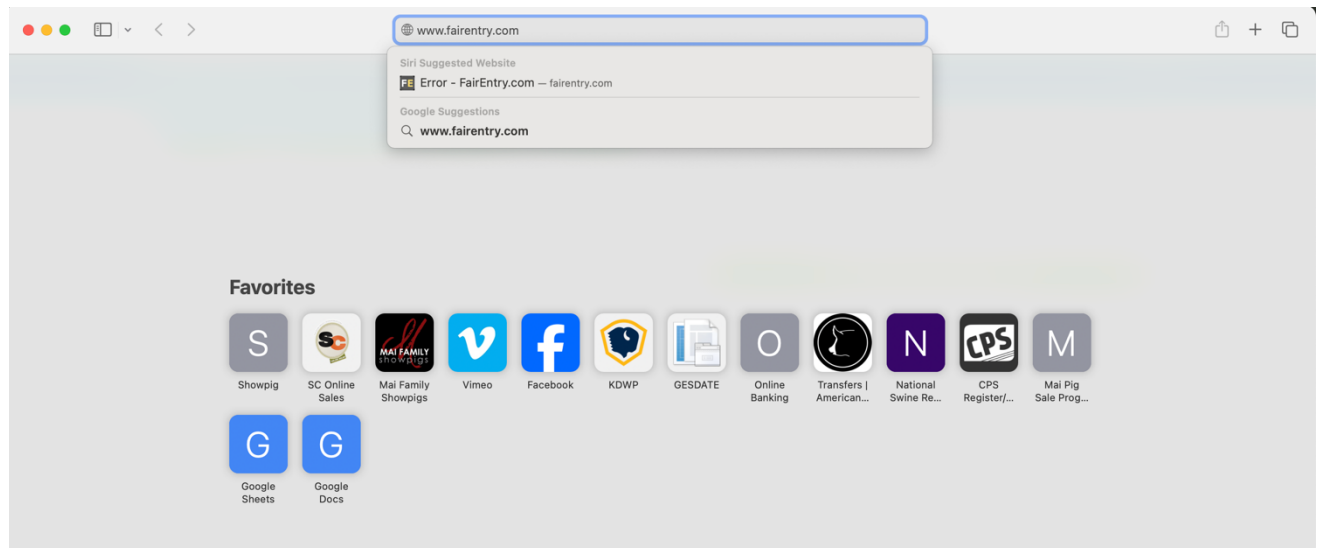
www.fairentry.com

Siri Suggested Website

FE Error - FairEntry.com — fairentry.com

Google Suggestions

www.fairentry.com

Favorites

S
Showpig

SC
SC Online Sales

MAI FAMILY showpigs
Mai Family Showpigs

Vimeo

Facebook

KDWP

GESDATE

O
Online Banking

Transfers | American...

N
National Swine Re...

CPS
CPS Register/...

M
Mai Pig Sale Prog...

G
Google Sheets

G
Google Docs